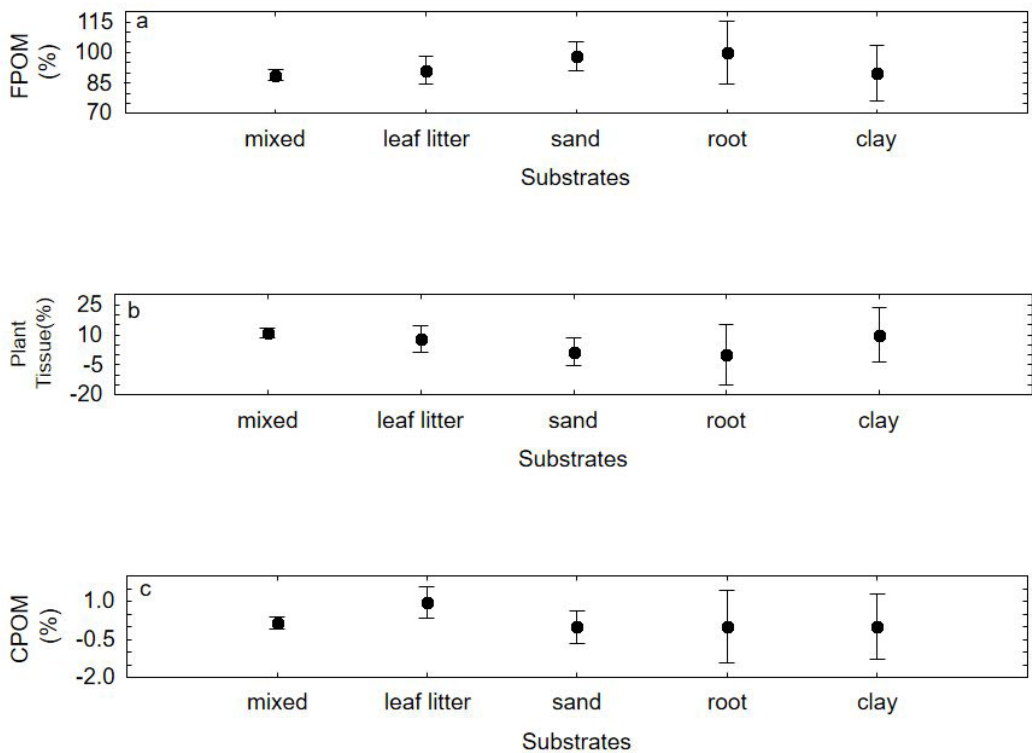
a
FPOM (%)
115
100
85
70
mixed
leaf litter
sand
root
clay
Substrates

b
Plant Tissue(%)
25
10
-5
-20
mixed
leaf litter
sand
root
clay
Substrates

c
CPOM (%)
1.0
-0.5
-2.0
mixed
leaf litter
sand
root
clay
Substrates